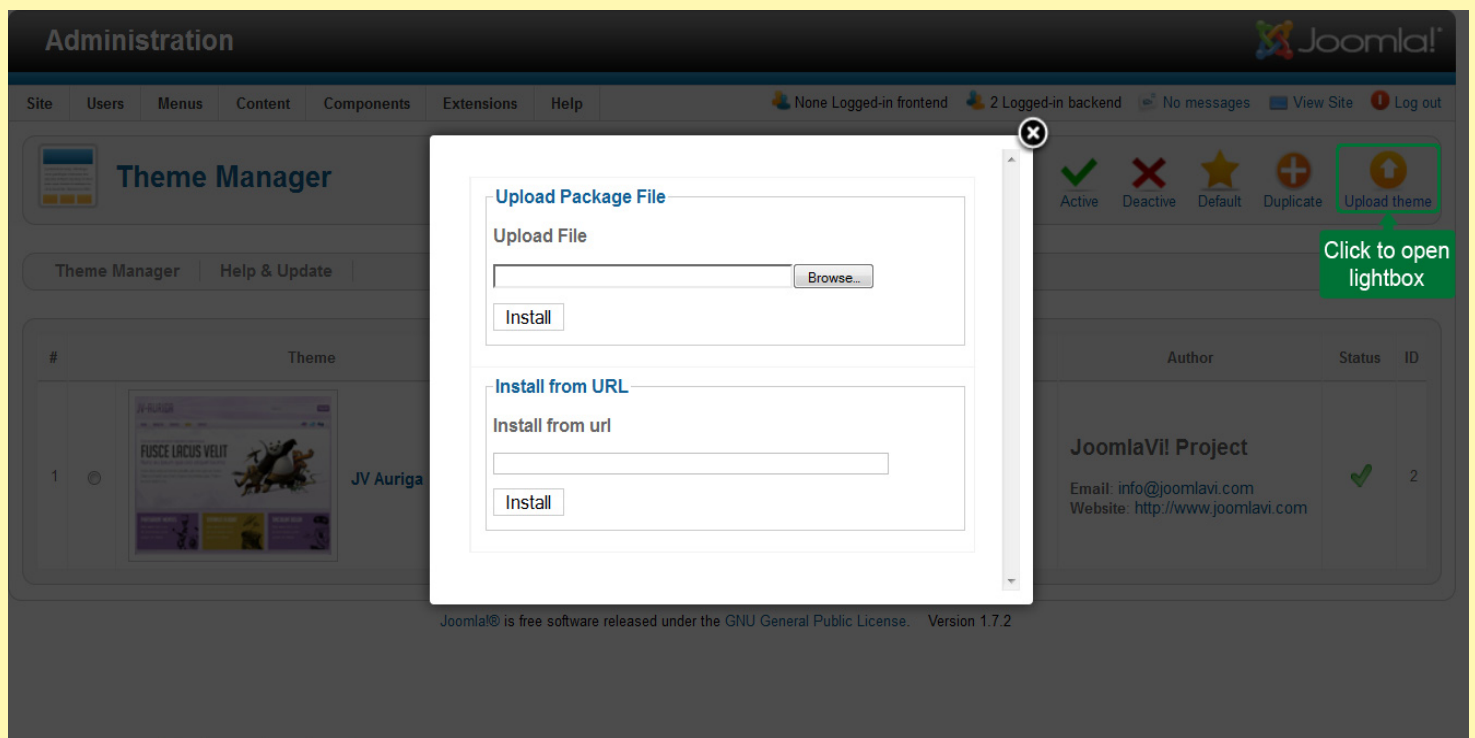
Administration

Joomla!

Site | Users | Menus | Content | Components | Extensions | Help

None Logged-in frontend | 2 Logged-in backend | No messages | View Site | Log out

Theme Manager

Active | Deactive | Default | Duplicate | Upload theme

Click to open lightbox

Theme Manager | Help & Update

| # | | Theme | | Author | Status | ID |
|---|---|---|---|---|---|---|
| 1 | | JV AURIGA FUSCE LACUS VELIT | JV Auriga | JoomlaVi! Project Email: info@joomlavi.com Website: http://www.joomlavi.com | | 2 |

Upload Package File

Upload File

Browse...

Install

Install from URL

Install from url

Install

Joomla!® is free software released under the GNU General Public License. Version 1.7.2